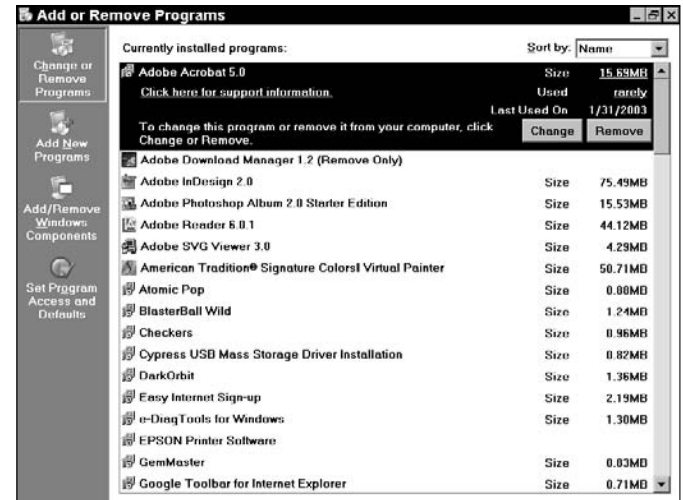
Add or Remove Programs

Change or Remove Programs

Add New Programs

Add/Remove Windows Components

Set Program Access and Defaults

Currently installed programs:

Sort by: Name

Adobe Acrobat 5.0 Size 15.69MB

Click here for support information. Used rarely

Last Used On 1/31/2003

To change this program or remove it from your computer, click Change or Remove.

Change Remove

Adobe Download Manager 1.2 (Remove Only)

| | | |
|---|---|---|
| Adobe InDesign 2.0 | Size | 75.49MB |
| Adobe Photoshop Album 2.0 Starter Edition | Size | 15.53MB |
| Adobe Reader 6.0.1 | Size | 44.12MB |
| Adobe SVG Viewer 3.0 | Size | 4.29MB |
| American Tradition® Signature Colors! Virtual Painter | Size | 50.71MB |
| Atomic Pop | Size | 0.00MB |
| BlasterBall Wild | Size | 1.24MB |
| Checkers | Size | 0.96MB |
| Cypress USB Mass Storage Driver Installation | Size | 0.82MB |
| DarkOrbit | Size | 1.36MB |
| Easy Internet Sign-up | Size | 2.19MB |
| e-DiagTools for Windows | Size | 1.30MB |
| EPSON Printer Software | | |
| GemMaster | Size | 0.03MB |
| Google Toolbar for Internet Explorer | Size | 0.71MB |